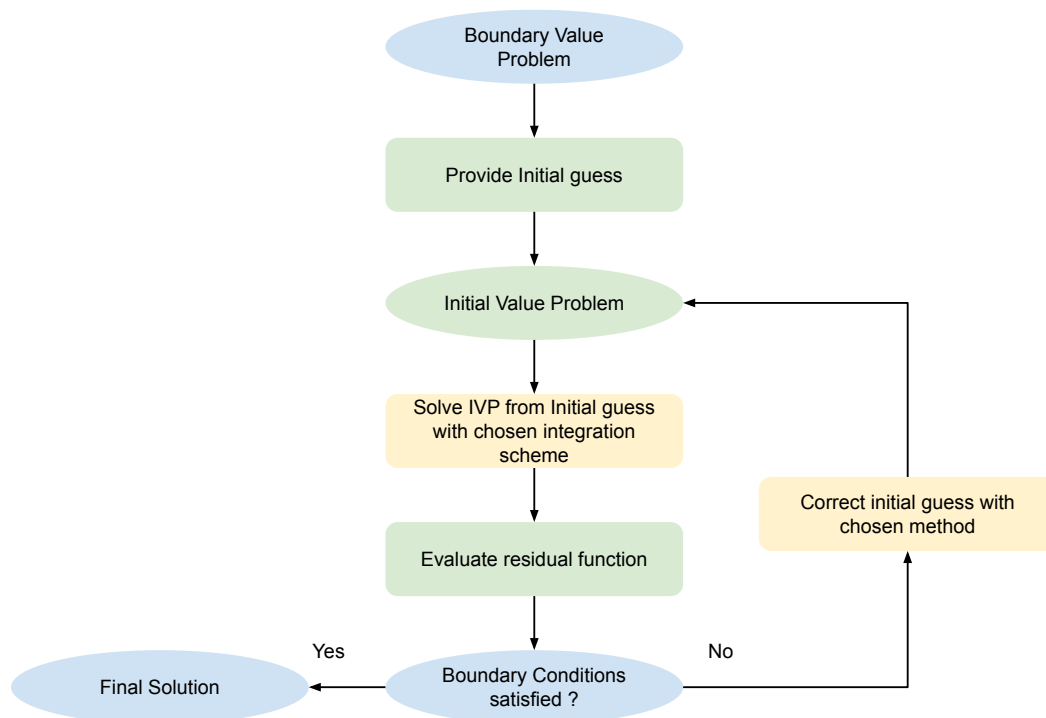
Boundary Value Problem

Provide Initial guess

Initial Value Problem

Solve IVP from Initial guess with chosen integration scheme

Evaluate residual function

Correct initial guess with chosen method

Yes

No

Final Solution

Boundary Conditions satisfied ?